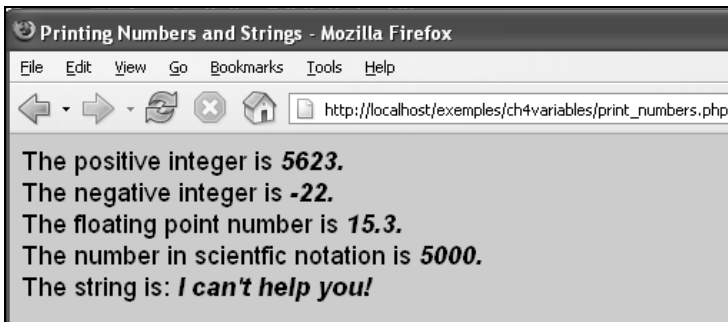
Printing Numbers and Strings - Mozilla Firefox

File Edit View Go Bookmarks Tools Help

http://localhost/exemples/ch4variables/print_numbers.php

The positive integer is *5623.*
The negative integer is *-22.*
The floating point number is *15.3.*
The number in scientfic notation is *5000.*
The string is: *I can't help you!*